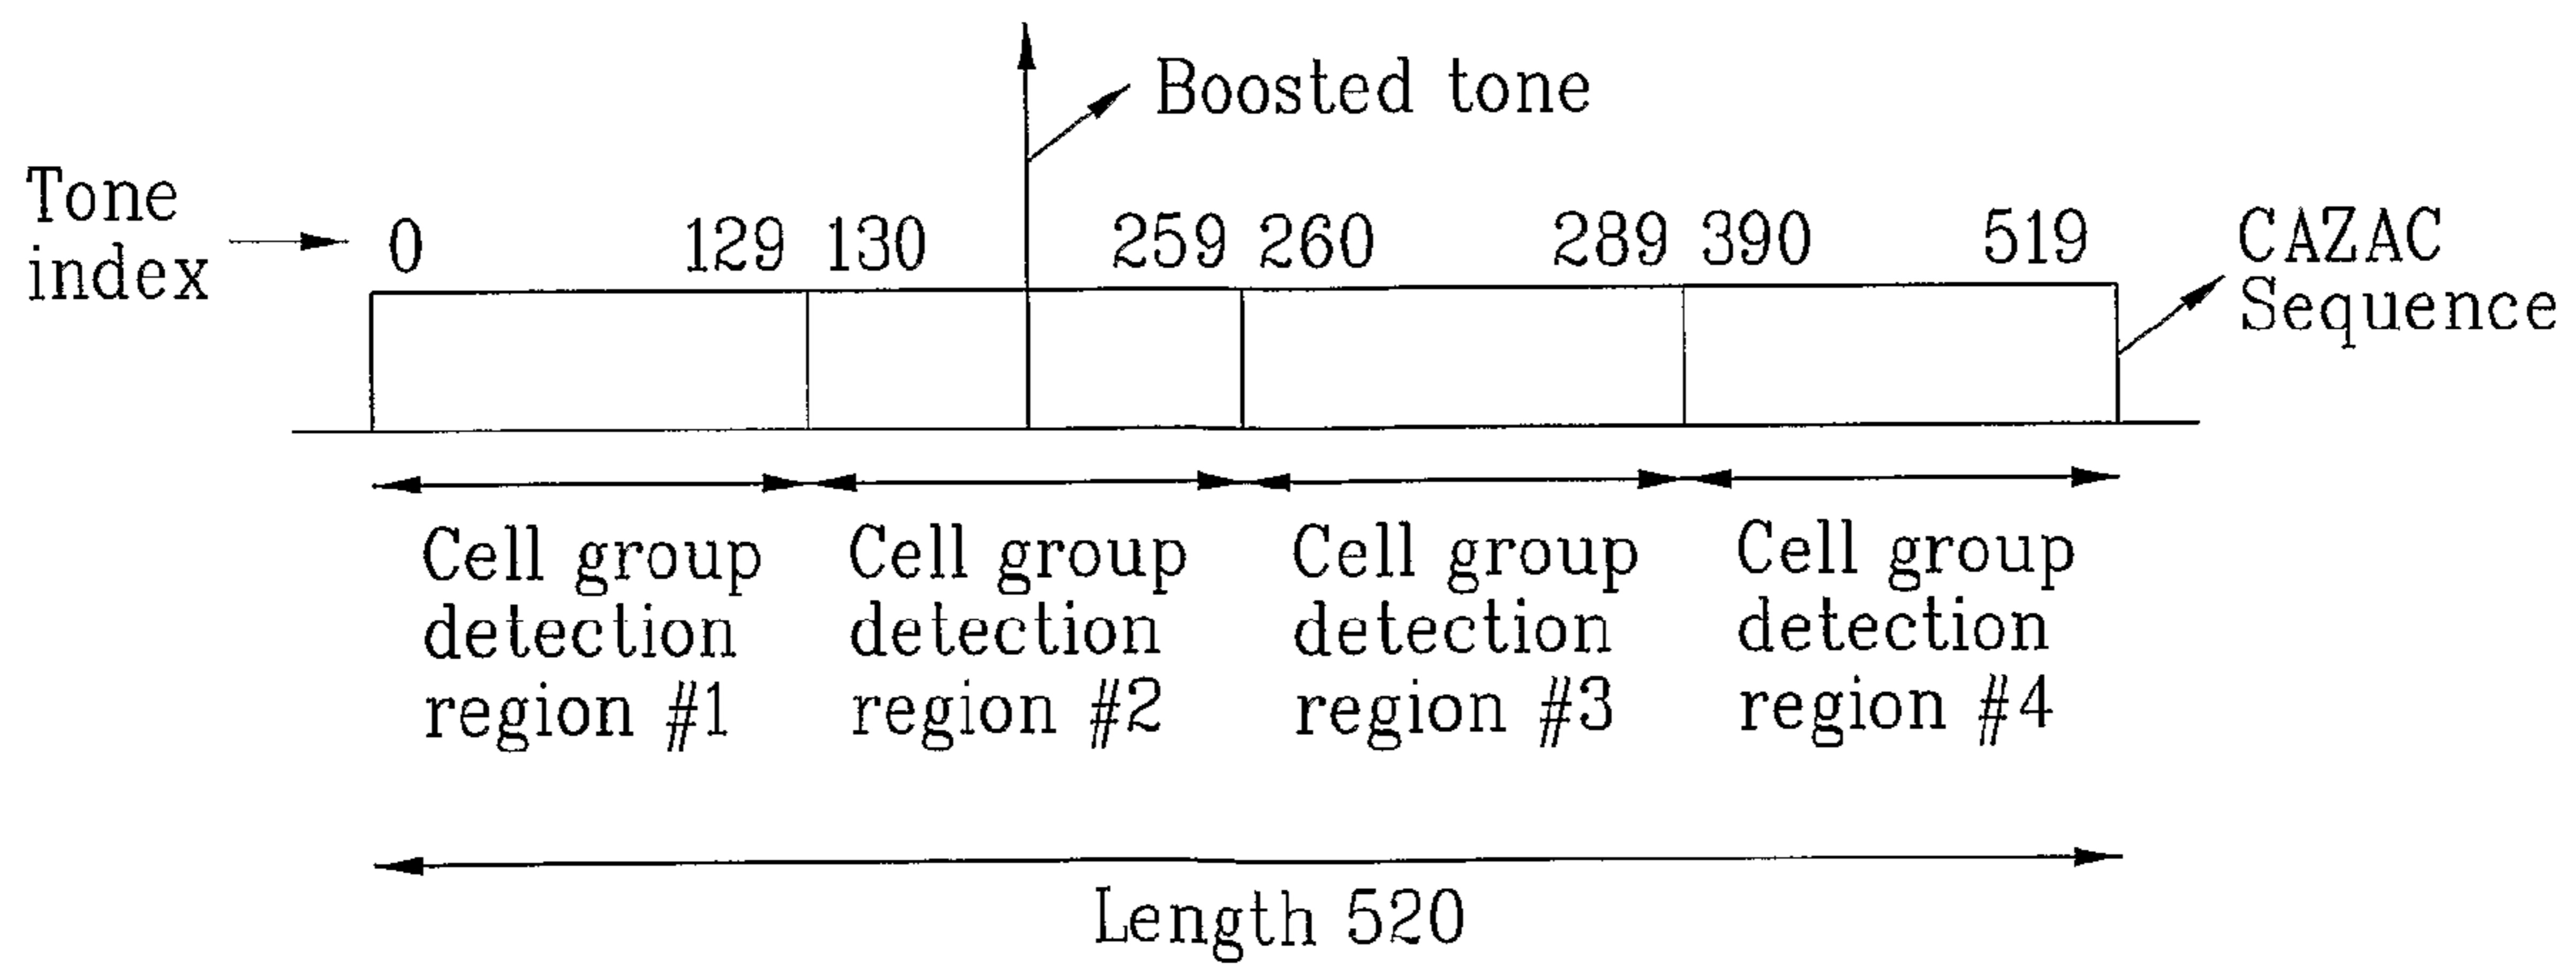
Boosted tone

Tone index

0 129 130 259 260 289 390 519

CAZAC Sequence

Cell group detection region #1

Cell group detection region #2

Cell group detection region #3

Cell group detection region #4

Length 520